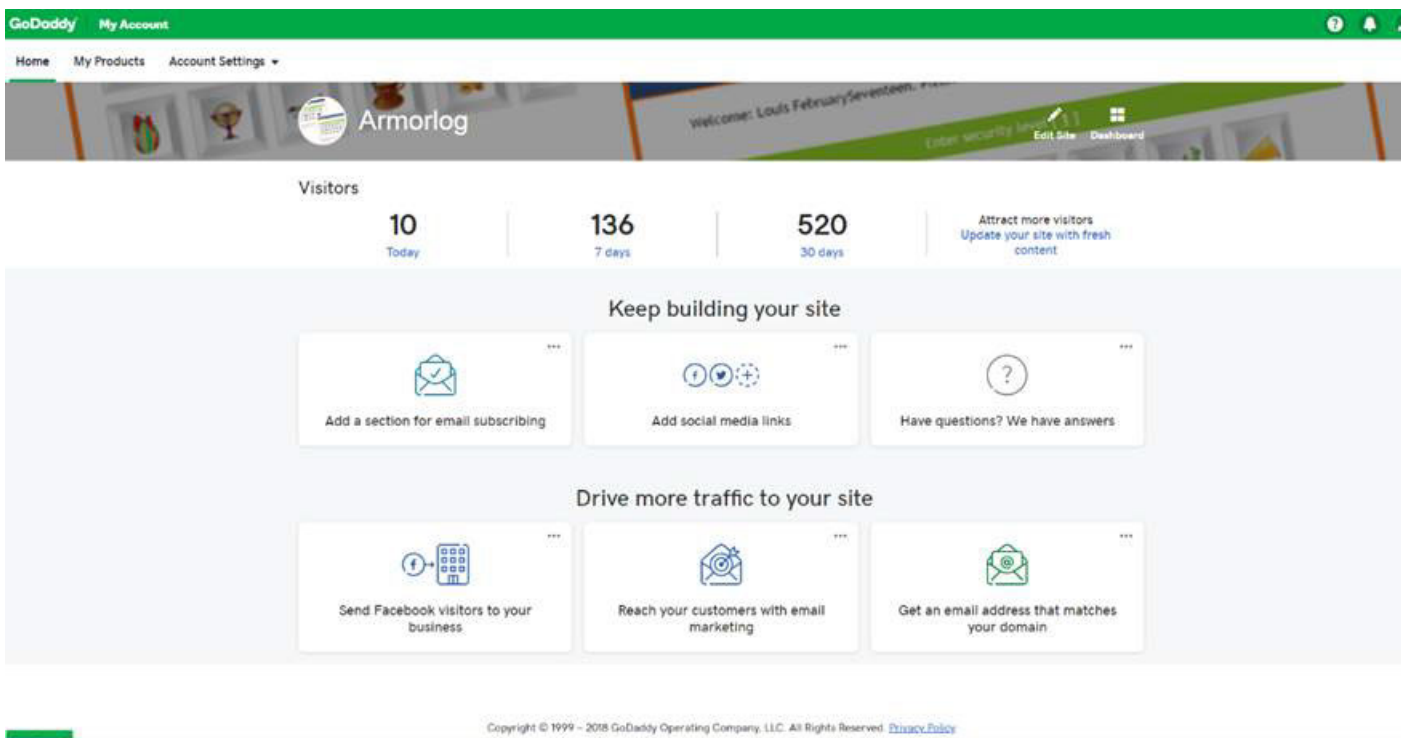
GoDaddy My Account

Home My Products Account Settings

Welcome: Louis FebruarySeventeen. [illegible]

Enter security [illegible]

Armorlog

Edit Site Dashboard

Visitors

10
Today

136
7 days

520
30 days

Attract more visitors
Update your site with fresh content

Keep building your site

Add a section for email subscribing

Add social media links

Have questions? We have answers

Drive more traffic to your site

Send Facebook visitors to your business

Reach your customers with email marketing

Get an email address that matches your domain

Copyright © 1999 – 2018 GoDaddy Operating Company, LLC. All Rights Reserved. Privacy Policy